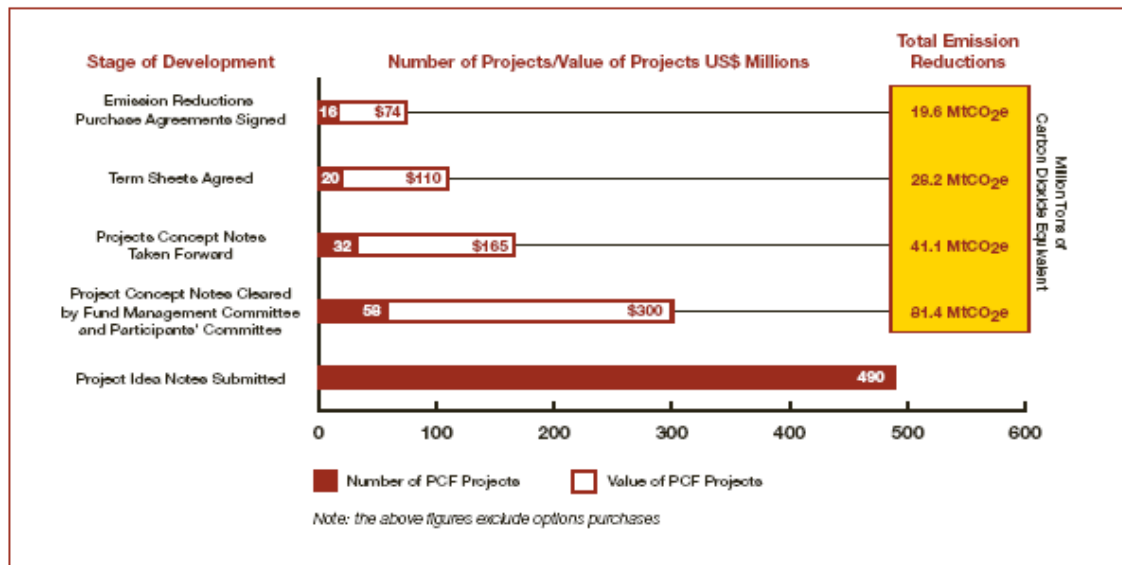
Stage of Development

Number of Projects/Value of Projects US$ Millions

Total Emission Reductions

Emission Reductions Purchase Agreements Signed

16

$74

19.6 MtCO$_2$e

Term Sheets Agreed

20

$110

28.2 MtCO$_2$e

Projects Concept Notes Taken Forward

32

$165

41.1 MtCO$_2$e

Project Concept Notes Cleared by Fund Management Committee and Participants' Committee

58

$300

81.4 MtCO$_2$e

Million Tons of Carbon Dioxide Equivalent

Project Idea Notes Submitted

490

0

100

200

300

400

500

600

Number of PCF Projects

Value of PCF Projects

Note: the above figures exclude options purchases